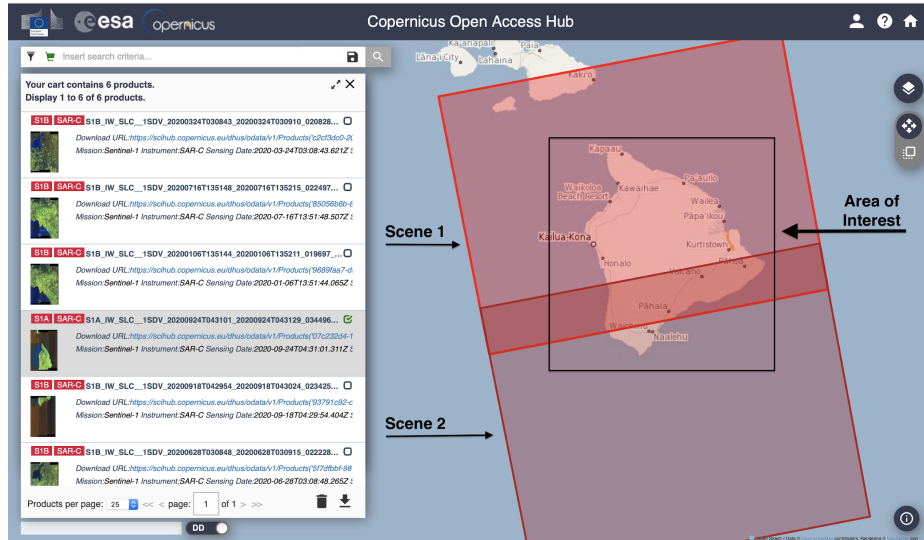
esa opernicus

Copernicus Open Access Hub

Insert search criteria...

Your cart contains 6 products.
Display 1 to 6 of 6 products.

S1B SAR-C S1B_IW_SLC__1SDV_20200324T030843_20200324T030910_020828...
Download URL:https://scihub.copernicus.eu/dhus/odata/v1/Products('c2cf3dc0-2
Mission:Sentinel-1 Instrument:SAR-C Sensing Date:2020-03-24T03:08:43.621Z

S1B SAR-C S1B_IW_SLC__1SDV_20200716T135148_20200716T135215_022497...
Download URL:https://scihub.copernicus.eu/dhus/odata/v1/Products('85056b6b-
Mission:Sentinel-1 Instrument:SAR-C Sensing Date:2020-07-16T13:51:48.507Z

S1B SAR-C S1B_IW_SLC__1SDV_20200106T135144_20200106T135211_019697_...
Download URL:https://scihub.copernicus.eu/dhus/odata/v1/Products('9689faa7-
Mission:Sentinel-1 Instrument:SAR-C Sensing Date:2020-01-06T13:51:44.065Z

S1A SAR-C S1A_IW_SLC__1SDV_20200924T043101_20200924T043129_034496...
Download URL:https://scihub.copernicus.eu/dhus/odata/v1/Products('07c232d4-
Mission:Sentinel-1 Instrument:SAR-C Sensing Date:2020-09-24T04:31:01.311Z

S1B SAR-C S1B_IW_SLC__1SDV_20200918T042954_20200918T043024_023425...
Download URL:https://scihub.copernicus.eu/dhus/odata/v1/Products('93791c92-
Mission:Sentinel-1 Instrument:SAR-C Sensing Date:2020-09-18T04:29:54.404Z

S1B SAR-C S1B_IW_SLC__1SDV_20200628T030848_20200628T030915_022228...
Download URL:https://scihub.copernicus.eu/dhus/odata/v1/Products('5f7dfbbf-98
Mission:Sentinel-1 Instrument:SAR-C Sensing Date:2020-06-28T03:08:48.265Z

Products per page: 25 << < page: 1 of 1 > >>

DD

Kaʻanapali Paia Lānaʻi City Lahaina Kaki'o Kapaau Waikoloa Beach Resort Kawaihae Paʻauilo Wailea Pāpaʻikou Kailua-Kona Holualoa Kurtistown Volcano Pāhala Waiohinu Naalehu

Scene 1

Scene 2

Area of Interest